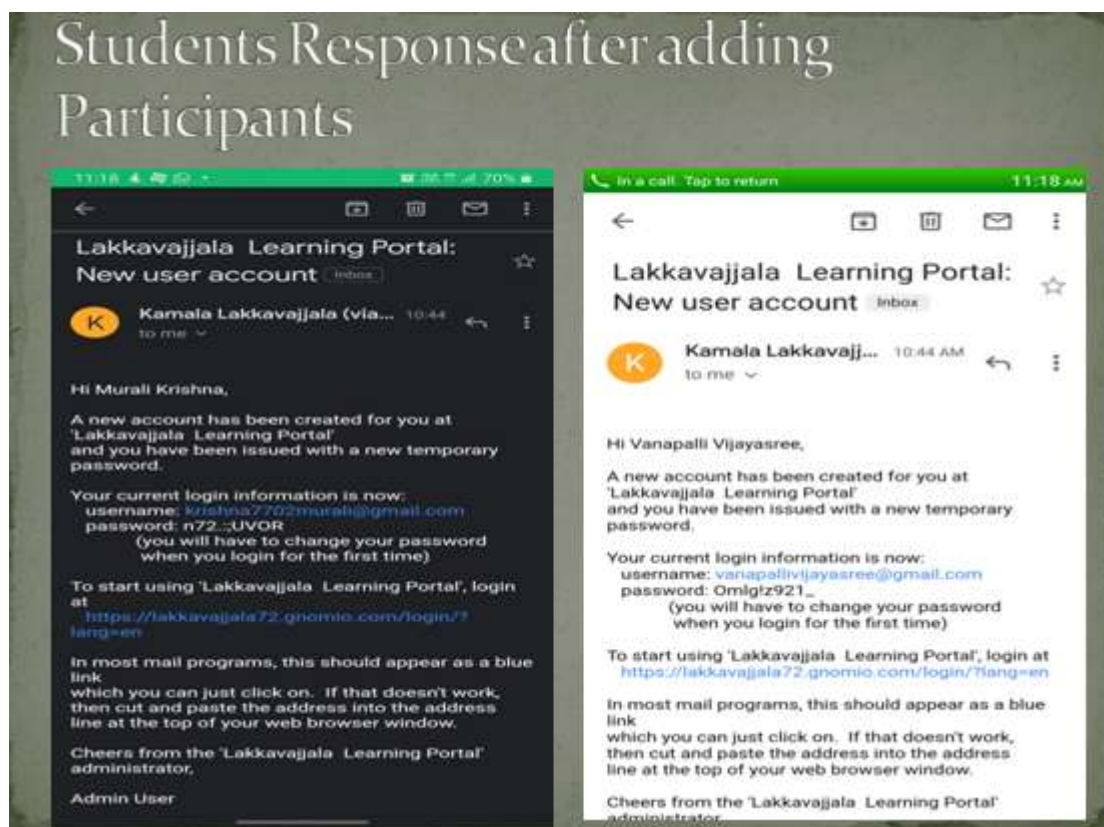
Students Response after adding Participants

11:18 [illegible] 70%

Lakkavajjala Learning Portal: New user account Inbox

K Kamala Lakkavajjala (via... 10:44
to me

Hi Murali Krishna,

A new account has been created for you at 'Lakkavajjala Learning Portal' and you have been issued with a new temporary password.

Your current login information is now:
username: krishna7702murali@gmail.com
password: n72.:;UVOR
(you will have to change your password when you login for the first time)

To start using 'Lakkavajjala Learning Portal', login at
https://lakkavajjala72.gnomio.com/login/?lang=en

In most mail programs, this should appear as a blue link
which you can just click on. If that doesn't work, then cut and paste the address into the address line at the top of your web browser window.

Cheers from the 'Lakkavajjala Learning Portal' administrator,

Admin User

In a call. Tap to return 11:18 AM

Lakkavajjala Learning Portal: New user account Inbox

K Kamala Lakkavajj... 10:44 AM
to me

Hi Vanapalli Vijayasree,

A new account has been created for you at 'Lakkavajjala Learning Portal' and you have been issued with a new temporary password.

Your current login information is now:
username: vanapallivijayasree@gmail.com
password: Omlg!z921_
(you will have to change your password when you login for the first time)

To start using 'Lakkavajjala Learning Portal', login at https://lakkavajjala72.gnomio.com/login/?lang=en

In most mail programs, this should appear as a blue link
which you can just click on. If that doesn't work, then cut and paste the address into the address line at the top of your web browser window.

Cheers from the 'Lakkavajjala Learning Portal' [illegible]